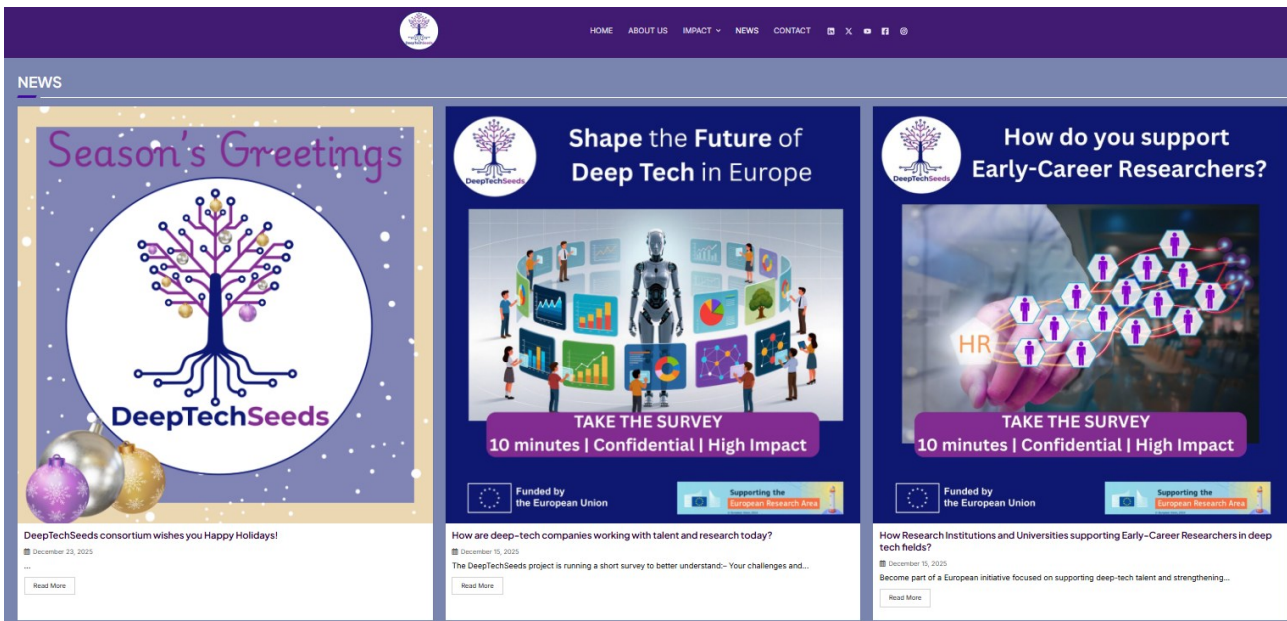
DeepTechSeeds

HOME ABOUT US IMPACT CONTACT NEWS CONTACT

NEWS

Season's Greetings

DeepTechSeeds

DeepTechSeeds consortium wishes you Happy Holidays!

December 23, 2025

...

Read More

DeepTechSeeds

Shape the Future of Deep Tech in Europe

TAKE THE SURVEY
10 minutes | Confidential | High Impact

Funded by the European Union

Supporting the European Research Area

How are deep-tech companies working with talent and research today?

December 15, 2025

The DeepTechSeeds project is running a short survey to better understand:- Your challenges and...

Read More

DeepTechSeeds

How do you support Early-Career Researchers?

HR

TAKE THE SURVEY
10 minutes | Confidential | High Impact

Funded by the European Union

Supporting the European Research Area

How Research Institutions and Universities supporting Early-Career Researchers in deep tech fields?

December 15, 2025

Become part of a European initiative focused on supporting deep-tech talent and strengthening...

Read More